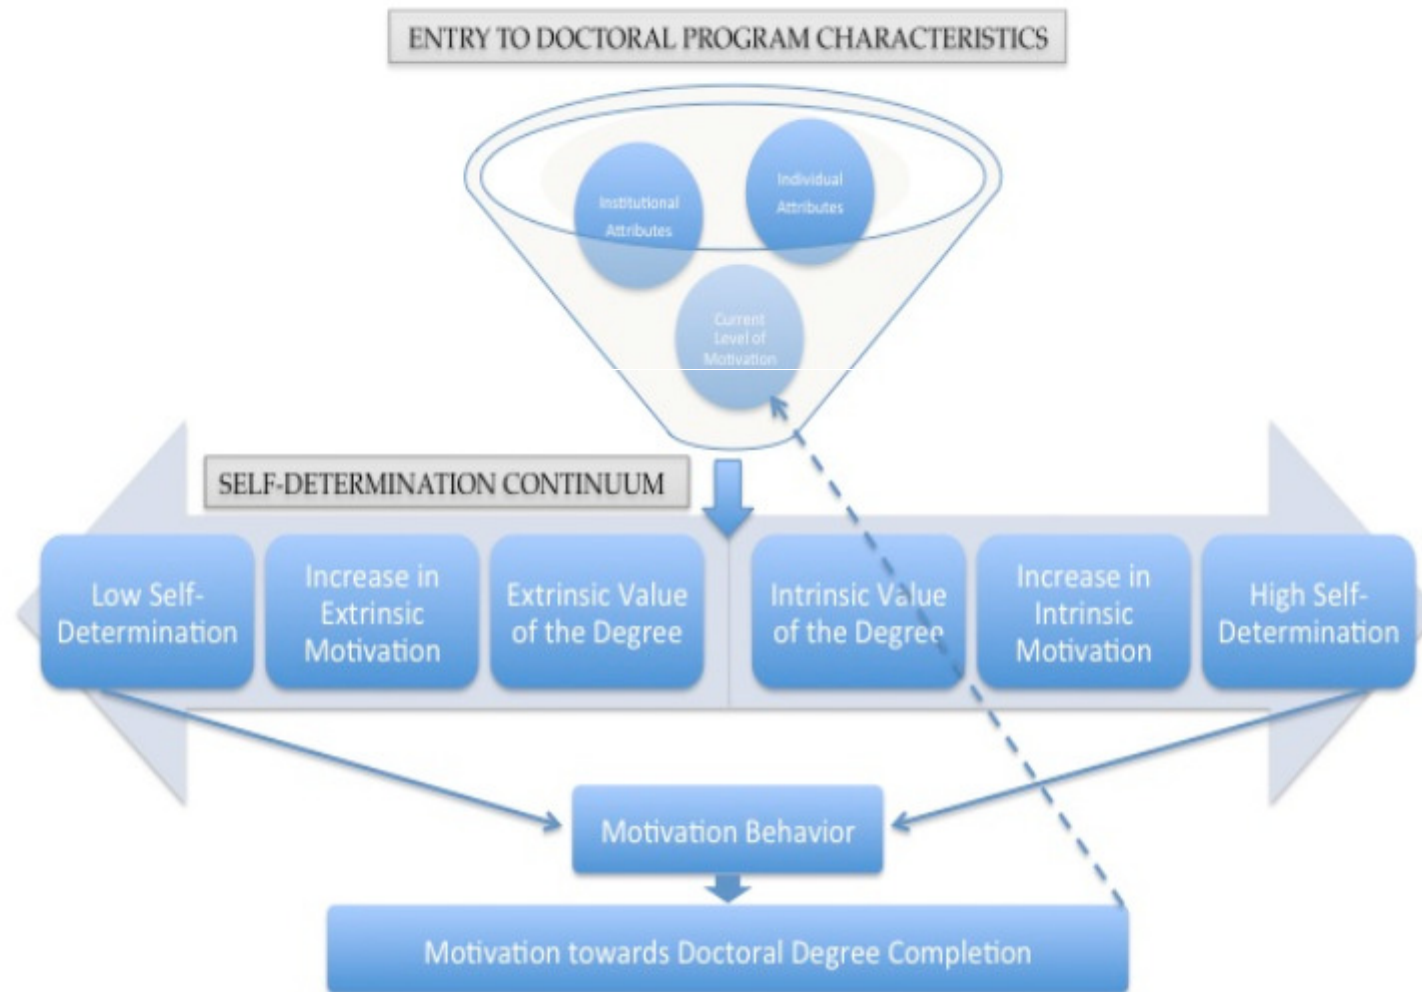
ENTRY TO DOCTORAL PROGRAM CHARACTERISTICS

Institutional Attributes

Individual Attributes

Current Level of Motivation

SELF-DETERMINATION CONTINUUM

Low Self-Determination

Increase in Extrinsic Motivation

Extrinsic Value of the Degree

Intrinsic Value of the Degree

Increase in Intrinsic Motivation

High Self-Determination

Motivation Behavior

Motivation towards Doctoral Degree Completion